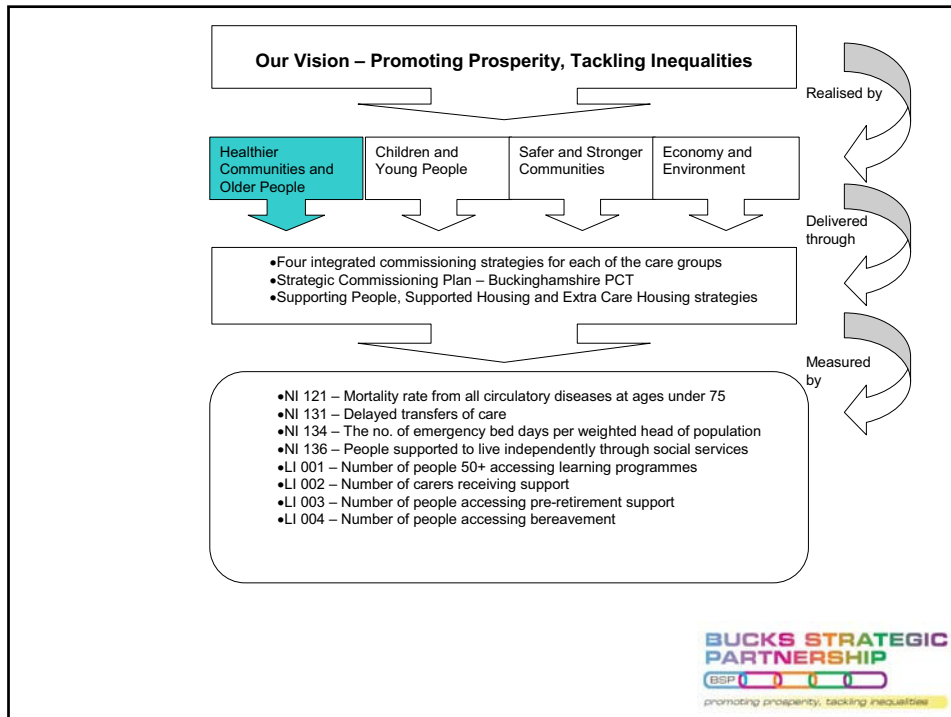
Our Vision – Promoting Prosperity, Tackling Inequalities

Realised by

Healthier Communities and Older People

Children and Young People

Safer and Stronger Communities

Economy and Environment

Delivered through

•Four integrated commissioning strategies for each of the care groups
•Strategic Commissioning Plan – Buckinghamshire PCT
•Supporting People, Supported Housing and Extra Care Housing strategies

Measured by

•NI 121 – Mortality rate from all circulatory diseases at ages under 75
•NI 131 – Delayed transfers of care
•NI 134 – The no. of emergency bed days per weighted head of population
•NI 136 – People supported to live independently through social services
•LI 001 – Number of people 50+ accessing learning programmes
•LI 002 – Number of carers receiving support
•LI 003 – Number of people accessing pre-retirement support
•LI 004 – Number of people accessing bereavement

BUCKS STRATEGIC PARTNERSHIP
BSP
promoting prosperity, tackling inequalities